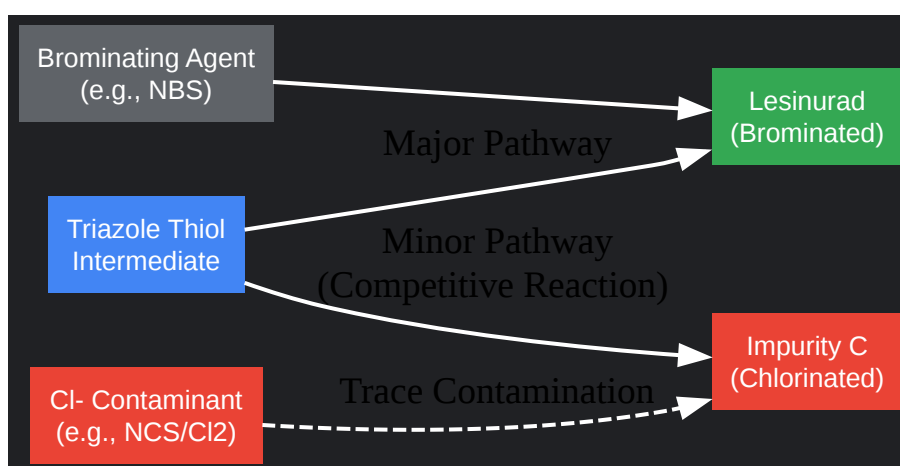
Brominating Agent
(e.g., NBS)

Major Pathway

Triazole Thiol
Intermediate

Minor Pathway
(Competitive Reaction)

Cl- Contaminant
(e.g., NCS/Cl2)

Trace Contamination

Lesinurad
(Brominated)

Impurity C
(Chlorinated)